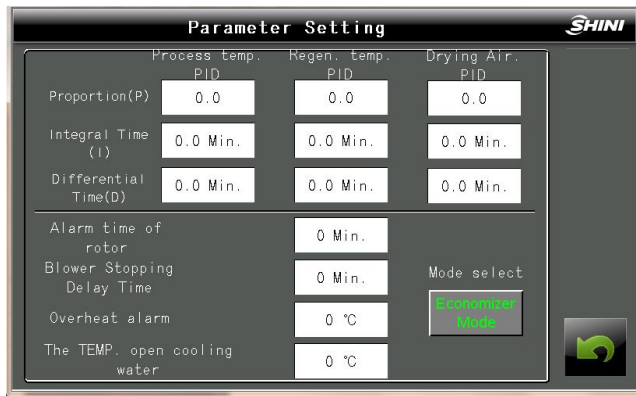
Parameter Setting

SHINI

| | Process temp. PID | Regen. temp. PID | Drying Air. PID |
|---|---|---|---|
| Proportion(P) | 0.0 | 0.0 | 0.0 |
| Integral Time (I) | 0.0 Min. | 0.0 Min. | 0.0 Min. |
| Differential Time(D) | 0.0 Min. | 0.0 Min. | 0.0 Min. |

Alarm time of rotor 0 Min.

Blower Stopping Delay Time 0 Min.

Overheat alarm 0 ℃

The TEMP. open cooling water 0 ℃

Mode select

Economizer Mode